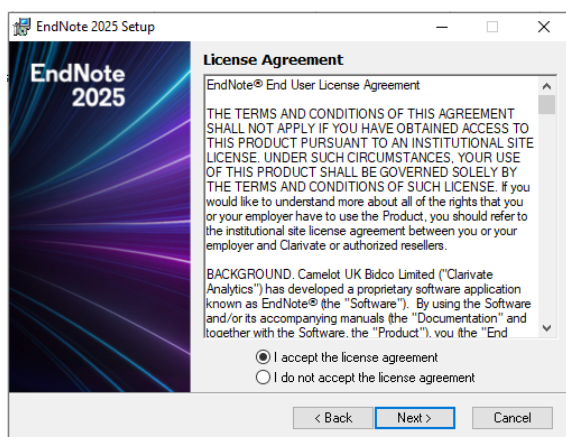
EndNote 2025 Setup

EndNote 2025

License Agreement

EndNote® End User License Agreement

THE TERMS AND CONDITIONS OF THIS AGREEMENT SHALL NOT APPLY IF YOU HAVE OBTAINED ACCESS TO THIS PRODUCT PURSUANT TO AN INSTITUTIONAL SITE LICENSE. UNDER SUCH CIRCUMSTANCES, YOUR USE OF THIS PRODUCT SHALL BE GOVERNED SOLELY BY THE TERMS AND CONDITIONS OF SUCH LICENSE. If you would like to understand more about all of the rights that you or your employer have to use the Product, you should refer to the institutional site license agreement between you or your employer and Clarivate or authorized resellers.

BACKGROUND. Camelot UK Bidco Limited ("Clarivate Analytics") has developed a proprietary software application known as EndNote® (the "Software"). By using the Software and/or its accompanying manuals (the "Documentation" and together with the Software, the "Product"), you (the "End

I accept the license agreement
I do not accept the license agreement

< Back
Next >
Cancel